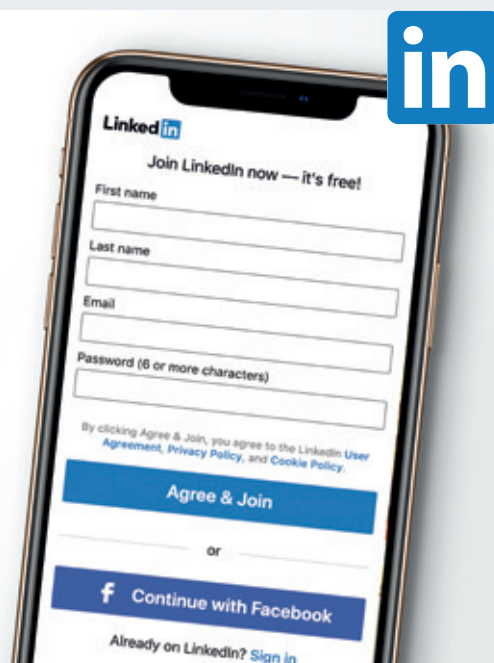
in

Linked in

Join LinkedIn now — it's free!

First name

Last name

Email

Password (6 or more characters)

By clicking Agree & Join, you agree to the LinkedIn User Agreement, Privacy Policy, and Cookie Policy.

Agree & Join

or

f Continue with Facebook

Already on LinkedIn? Sign in